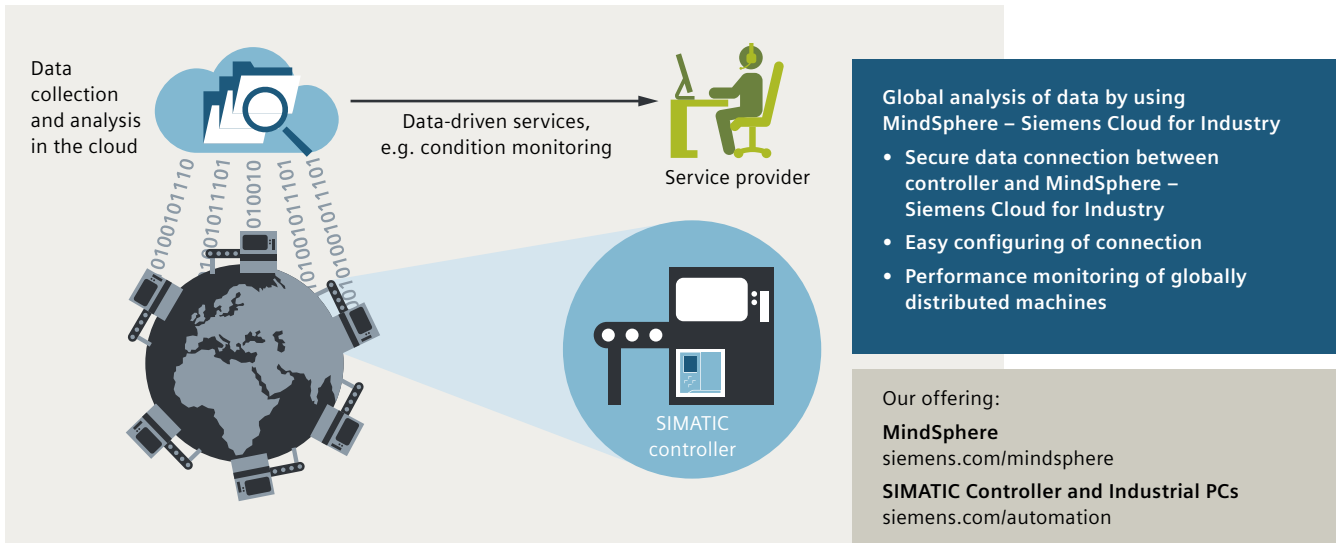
Data collection and analysis in the cloud

Data-driven services, e.g. condition monitoring

Service provider

010010110
0010111101
1010010
10010111101
0110010101

SIMATIC controller

Global analysis of data by using MindSphere – Siemens Cloud for Industry

• Secure data connection between controller and MindSphere – Siemens Cloud for Industry
• Easy configuring of connection
• Performance monitoring of globally distributed machines

Our offering:

**MindSphere**
siemens.com/mindsphere

**SIMATIC Controller and Industrial PCs**
siemens.com/automation